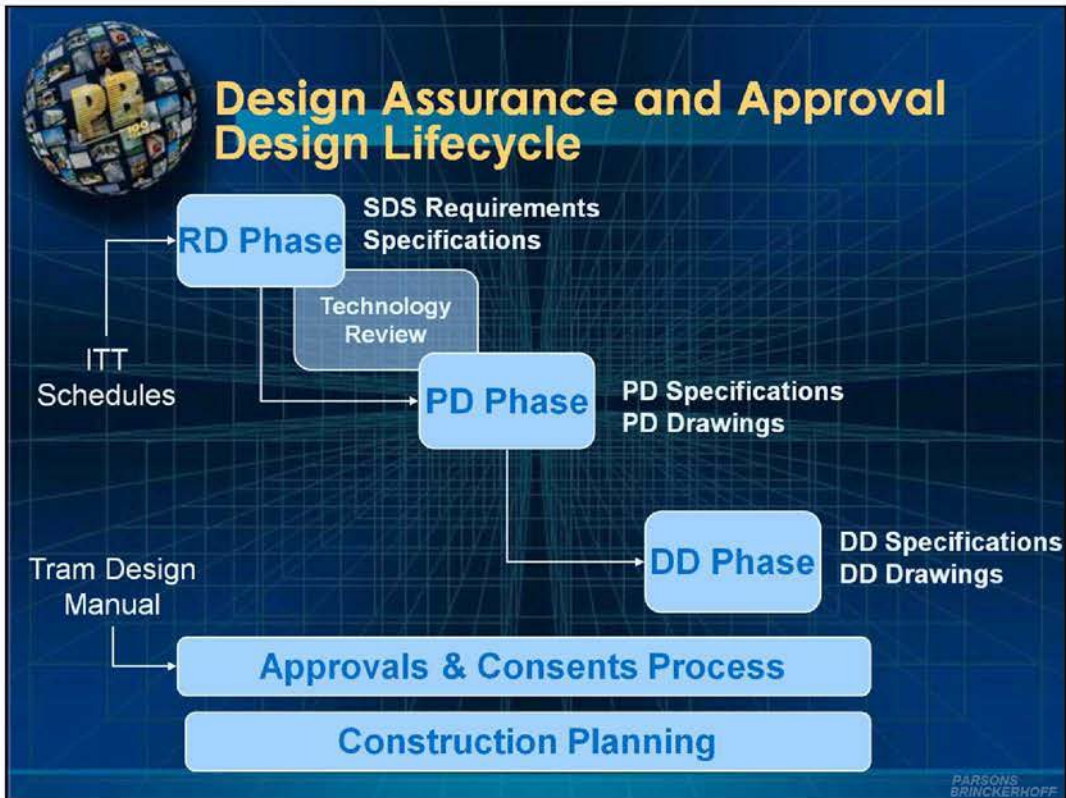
PB

Design Assurance and Approval
Design Lifecycle

RD Phase

SDS Requirements
Specifications

Technology Review

ITT Schedules

PD Phase

PD Specifications
PD Drawings

DD Phase

DD Specifications
DD Drawings

Tram Design Manual

Approvals & Consents Process

Construction Planning

PARSONS BRINCKERHOFF